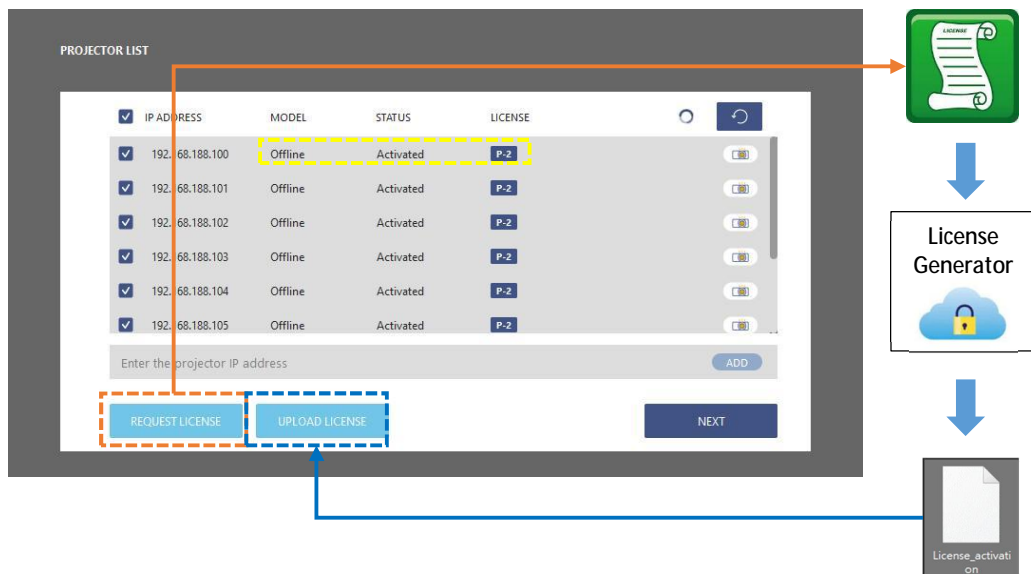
PROJECTOR LIST

| | IP ADDRESS | MODEL | STATUS | LICENSE |
|---|---|---|---|---|
| | 192.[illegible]68.188.100 | Offline | Activated | P-2 |
| | 192.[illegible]68.188.101 | Offline | Activated | P-2 |
| | 192.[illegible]68.188.102 | Offline | Activated | P-2 |
| | 192.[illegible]68.188.103 | Offline | Activated | P-2 |
| | 192.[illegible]68.188.104 | Offline | Activated | P-2 |
| | 192.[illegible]68.188.105 | Offline | Activated | P-2 |

Enter the projector IP address

ADD

REQUEST LICENSE

UPLOAD LICENSE

NEXT

LICENSE

License Generator

License_activation